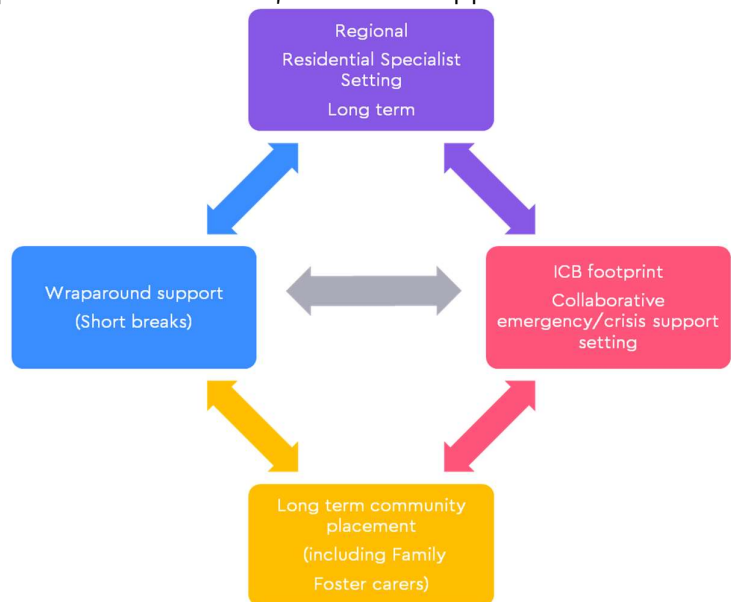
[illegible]

Regional

Residential Specialist Setting

Long term

Wraparound support

(Short breaks)

ICB footprint

Collaborative emergency/crisis support setting

Long term community placement

(including Family Foster carers)